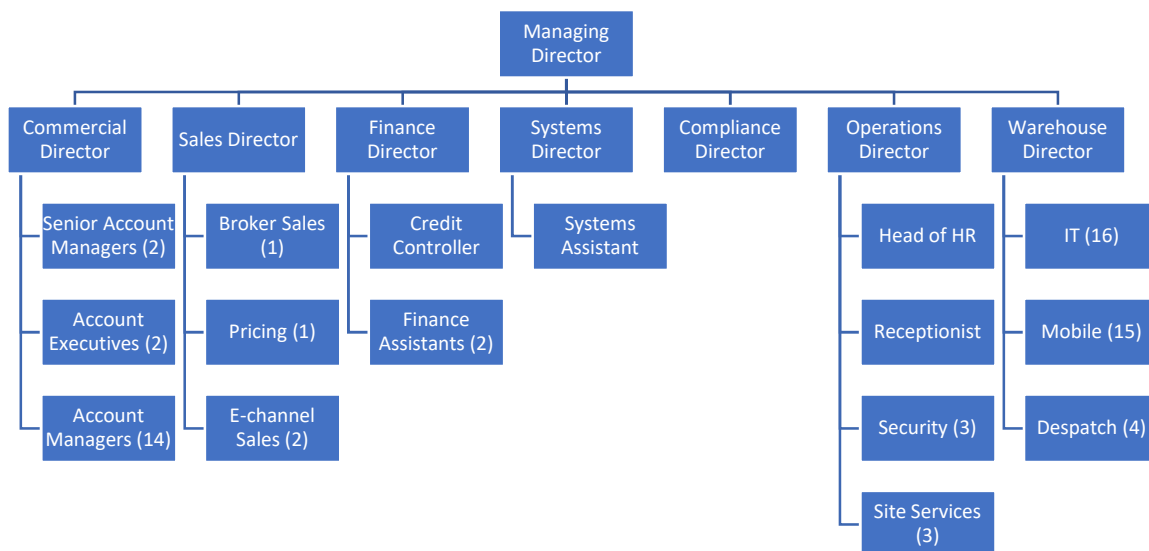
Managing Director

Commercial Director

Senior Account Managers (2)

Account Executives (2)

Account Managers (14)

Sales Director

Broker Sales (1)

Pricing (1)

E-channel Sales (2)

Finance Director

Credit Controller

Finance Assistants (2)

Systems Director

Systems Assistant

Compliance Director

Operations Director

Head of HR

Receptionist

Security (3)

Site Services (3)

Warehouse Director

IT (16)

Mobile (15)

Despatch (4)